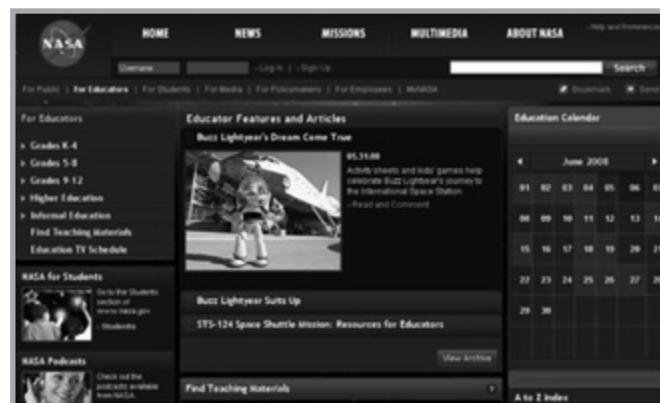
NASA

HOME NEWS MISSIONS MULTIMEDIA ABOUT NASA

Help and Preferences

Username

Log In | Sign Up

Search

For Public | For Educators | For Students | For Media | For Policymakers | For Employees | MyNASA

Bookmark Send

For Educators

Grades K-4

Grades 5-8

Grades 9-12

Higher Education

Informal Education

Find Teaching Materials

Education TV Schedule

NASA for Students

Go to the Students section of www.nasa.gov

Students

NASA Podcasts

Check out the podcasts available from NASA.

Educator Features and Articles

Buzz Lightyear's Dream Come True

05.31.08

Activity sheets and kids' games help celebrate Buzz Lightyear's journey to the International Space Station.

Read and Comment

Buzz Lightyear Suits Up

STS-124 Space Shuttle Mission: Resources for Educators

View Archive

Find Teaching Materials

Education Calendar

June 2008

| 01 | 02 | 03 | 04 | 05 | 06 | 07 |
|---|---|---|---|---|---|---|
| 08 | 09 | 10 | 11 | 12 | 13 | 14 |
| 15 | 16 | 17 | 18 | 19 | 20 | 21 |
| 22 | 23 | 24 | 25 | 26 | 27 | 28 |
| 29 | 30 | | | | | |

A to Z Index